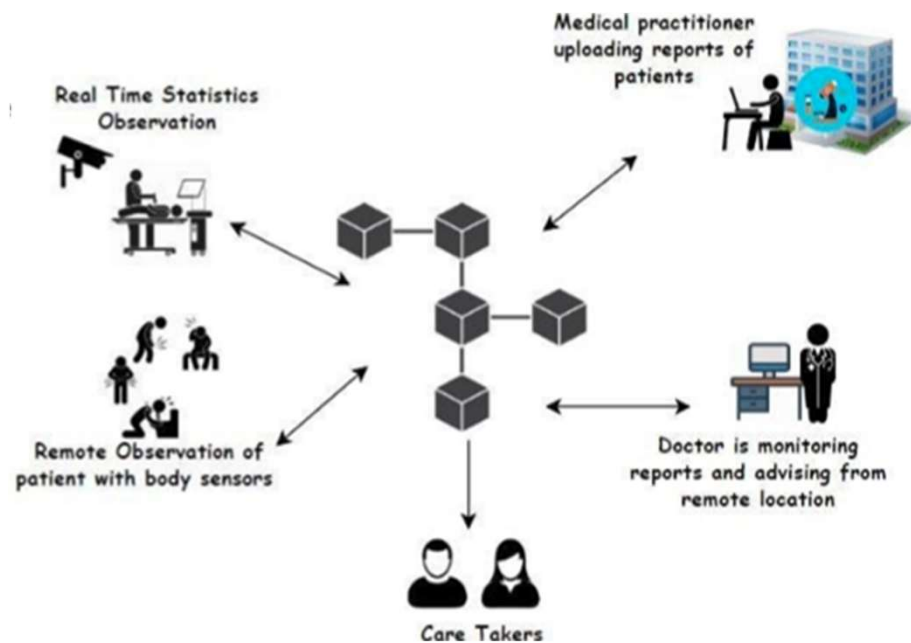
Medical practitioner uploading reports of patients

Real Time Statistics Observation

Remote Observation of patient with body sensors

Doctor is monitoring reports and advising from remote location

Care Takers